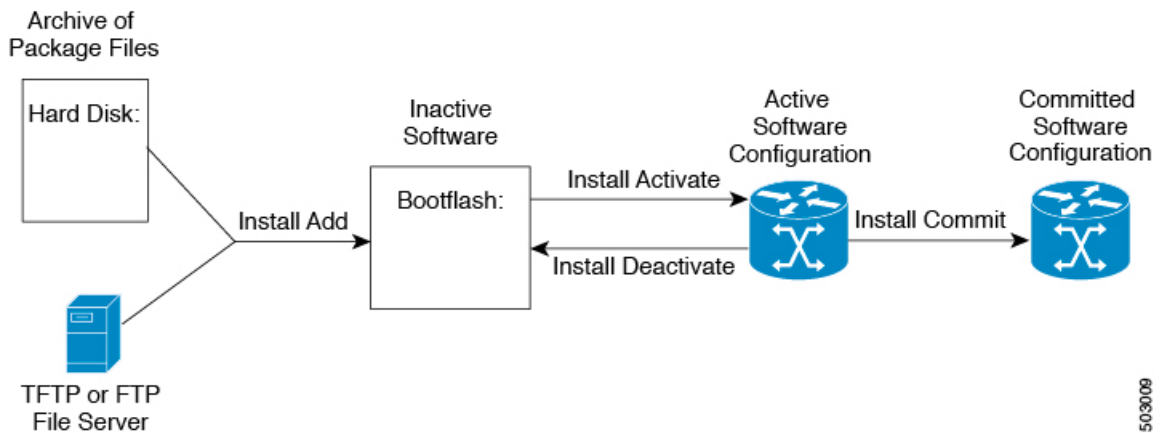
Archive of Package Files

Hard Disk:

TFTP or FTP File Server

Install Add

Inactive Software

Bootflash:

Install Activate

Install Deactivate

Active Software Configuration

Install Commit

Committed Software Configuration

503009